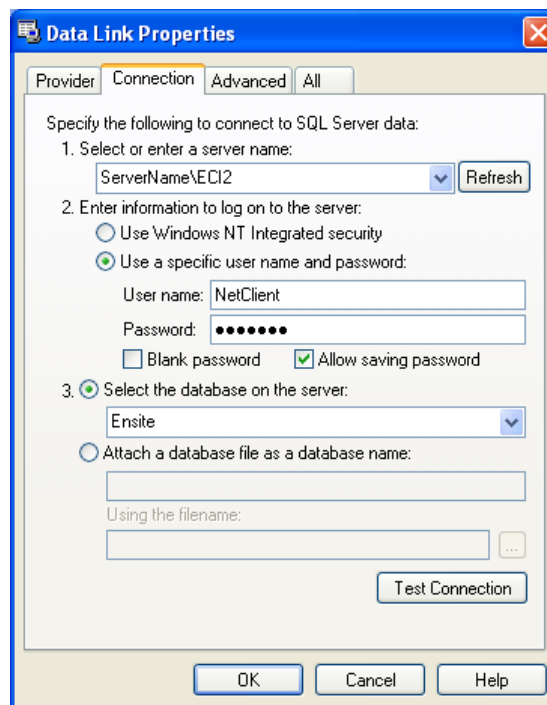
Data Link Properties

Provider | Connection | Advanced | All

Specify the following to connect to SQL Server data:
1. Select or enter a server name:
ServerName\ECI2
Refresh
2. Enter information to log on to the server:
Use Windows NT Integrated security
Use a specific user name and password:
User name: NetClient
Password: ●●●●●●●
Blank password
Allow saving password
3. Select the database on the server:
Ensite
Attach a database file as a database name:
Using the filename:
...
Test Connection

OK
Cancel
Help